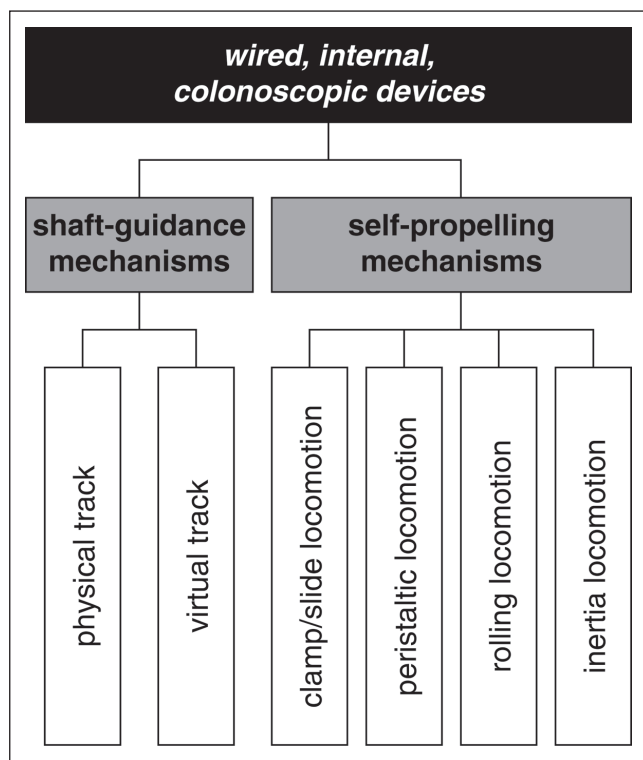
wired, internal, colonoscopic devices

shaft-guidance mechanisms

self-propelling mechanisms

physical track

virtual track

clamp/slide locomotion

peristaltic locomotion

rolling locomotion

inertia locomotion